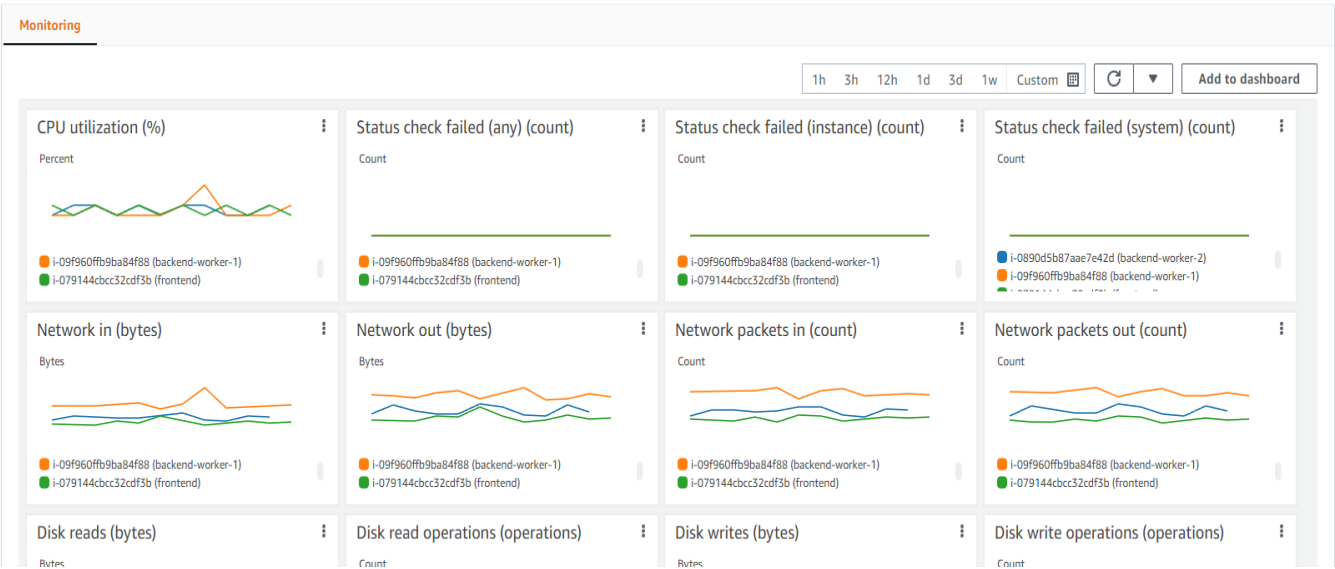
Monitoring

1h 3h 12h 1d 3d 1w Custom

Add to dashboard

CPU utilization (%)

Percent

i-09f960ffb9ba84f88 (backend-worker-1)
i-079144cbcc32cdf3b (frontend)

Status check failed (any) (count)

Count

i-09f960ffb9ba84f88 (backend-worker-1)
i-079144cbcc32cdf3b (frontend)

Status check failed (instance) (count)

Count

i-09f960ffb9ba84f88 (backend-worker-1)
i-079144cbcc32cdf3b (frontend)

Status check failed (system) (count)

Count

i-0890d5b87aae7e42d (backend-worker-2)
i-09f960ffb9ba84f88 (backend-worker-1)
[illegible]

Network in (bytes)

Bytes

i-09f960ffb9ba84f88 (backend-worker-1)
i-079144cbcc32cdf3b (frontend)

Network out (bytes)

Bytes

i-09f960ffb9ba84f88 (backend-worker-1)
i-079144cbcc32cdf3b (frontend)

Network packets in (count)

Count

i-09f960ffb9ba84f88 (backend-worker-1)
i-079144cbcc32cdf3b (frontend)

Network packets out (count)

Count

i-09f960ffb9ba84f88 (backend-worker-1)
i-079144cbcc32cdf3b (frontend)

Disk reads (bytes)

Bytes

Disk read operations (operations)

Count

Disk writes (bytes)

Bytes

Disk write operations (operations)

Count